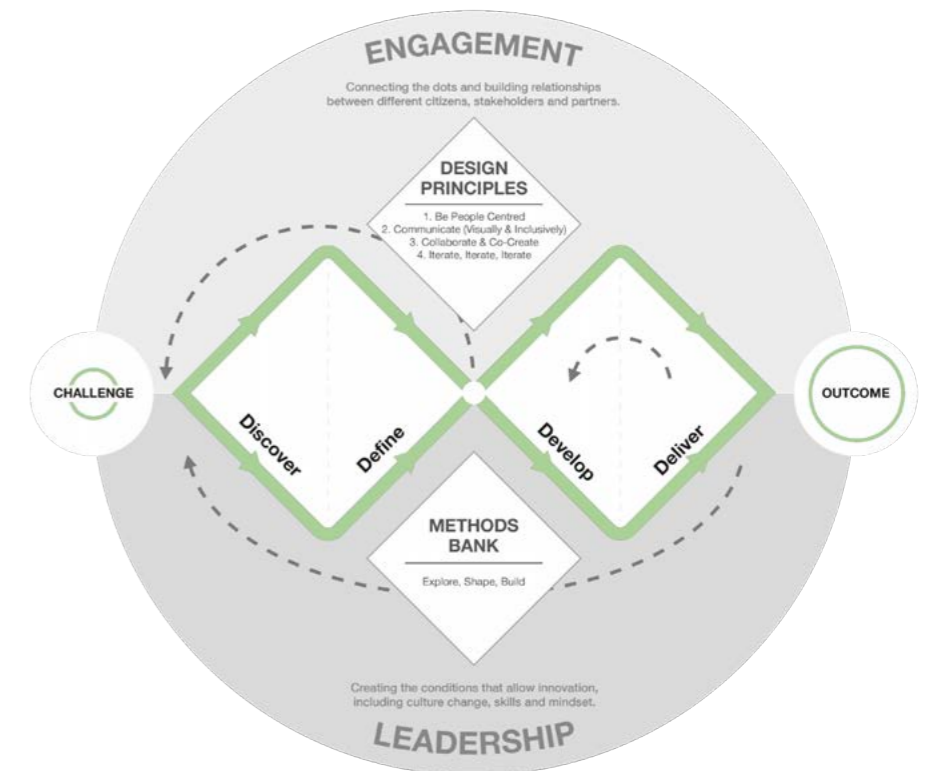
ENGAGEMENT

Connecting the dots and building relationships between different citizens, stakeholders and partners.

DESIGN PRINCIPLES

1. Be People Centred
2. Communicate (Visually & Inclusively)
3. Collaborate & Co-Create
4. Iterate, Iterate, Iterate

CHALLENGE

Discover

Define

Develop

Deliver

OUTCOME

METHODS BANK

Explore, Shape, Build

Creating the conditions that allow innovation, including culture change, skills and mindset.

LEADERSHIP